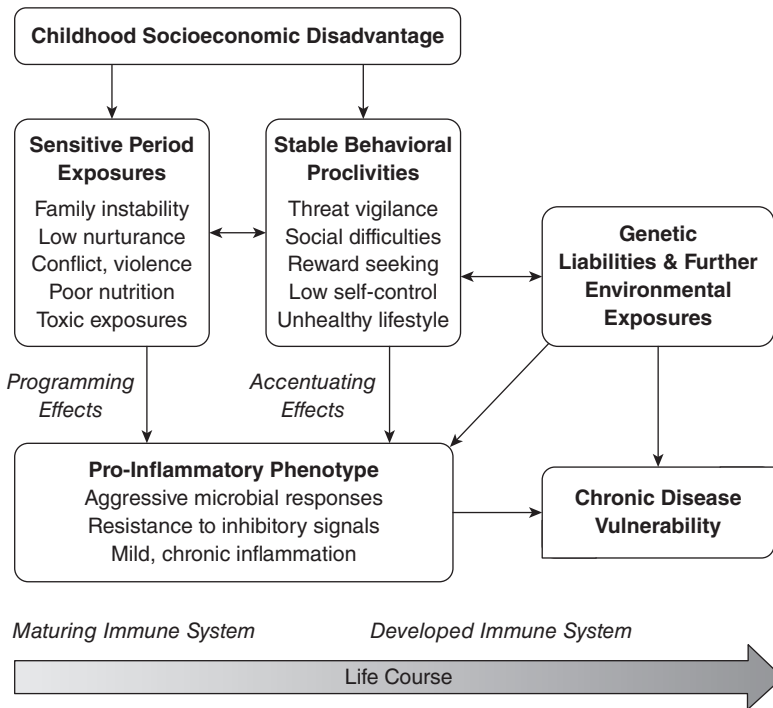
Childhood Socioeconomic Disadvantage

Sensitive Period Exposures
Family instability
Low nurturance
Conflict, violence
Poor nutrition
Toxic exposures

Stable Behavioral Proclivities
Threat vigilance
Social difficulties
Reward seeking
Low self-control
Unhealthy lifestyle

Genetic Liabilities & Further Environmental Exposures

Programming Effects

Accentuating Effects

Pro-Inflammatory Phenotype
Aggressive microbial responses
Resistance to inhibitory signals
Mild, chronic inflammation

Chronic Disease Vulnerability

Maturing Immune System

Developed Immune System

Life Course